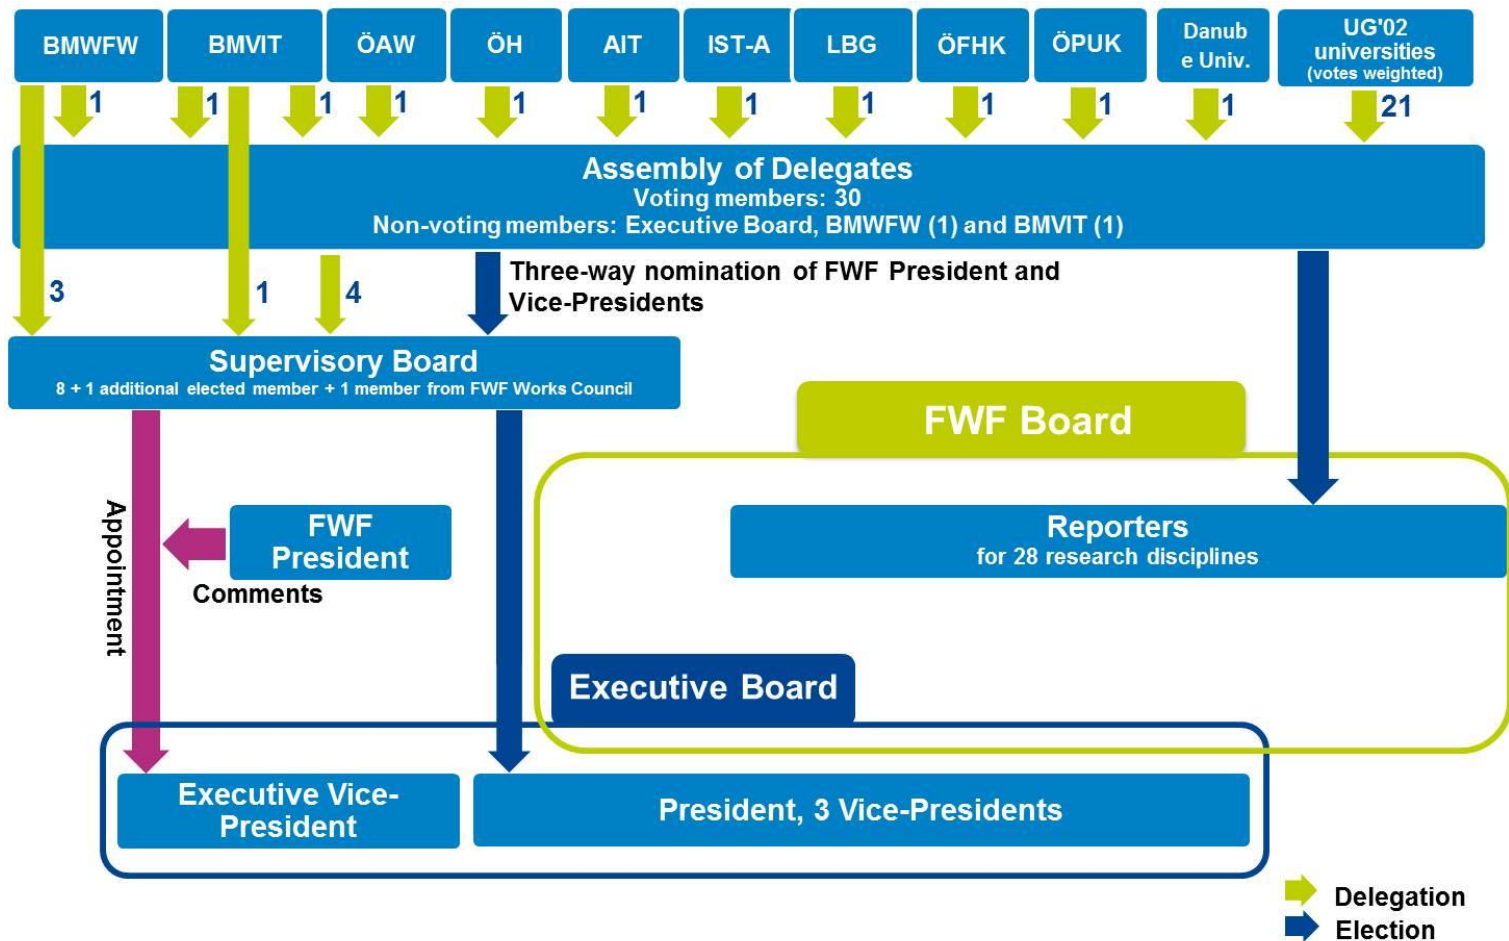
BMWFW BMVIT ÖAW ÖH AIT IST-A LBG ÖFHK ÖPUK Danube Univ. UG'02 universities (votes weighted)

1 1 1 1 1 1 1 1 1 1 1 21

Assembly of Delegates
Voting members: 30
Non-voting members: Executive Board, BMWFW (1) and BMVIT (1)

3 1 4

Three-way nomination of FWF President and Vice-Presidents

Supervisory Board
8 + 1 additional elected member + 1 member from FWF Works Council

FWF Board

Reporters
for 28 research disciplines

Appointment

FWF President

Comments

Executive Board

Executive Vice-President

President, 3 Vice-Presidents

Delegation
Election